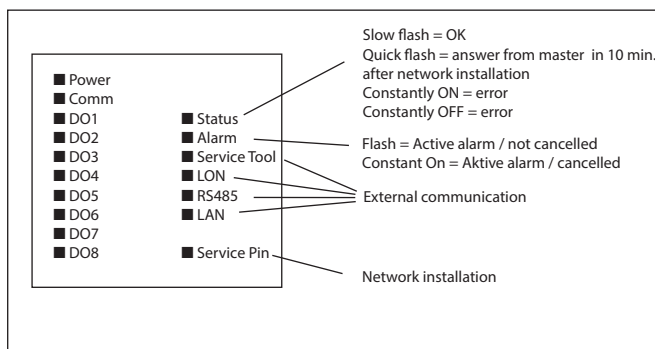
■ Power
■ Comm
■ DO1
■ DO2
■ DO3
■ DO4
■ DO5
■ DO6
■ DO7
■ DO8

■ Status
■ Alarm
■ Service Tool
■ LON
■ RS485
■ LAN

■ Service Pin

Slow flash = OK
Quick flash = answer from master in 10 min. after network installation
Constantly ON = error
Constantly OFF = error

Flash = Active alarm / not cancelled
Constant On = Aktive alarm / cancelled

External communication

Network installation